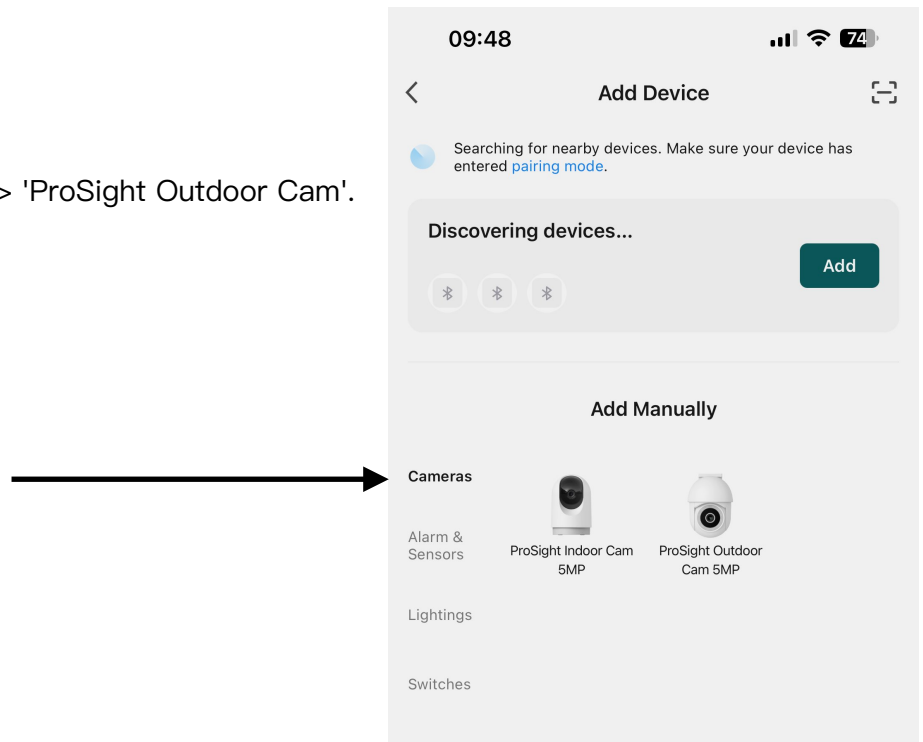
> 'ProSight Outdoor Cam'.

09:48

74

Add Device

Searching for nearby devices. Make sure your device has entered pairing mode.

Discovering devices...

Add

Add Manually

Cameras

Alarm & Sensors

Lightings

Switches

ProSight Indoor Cam 5MP

ProSight Outdoor Cam 5MP